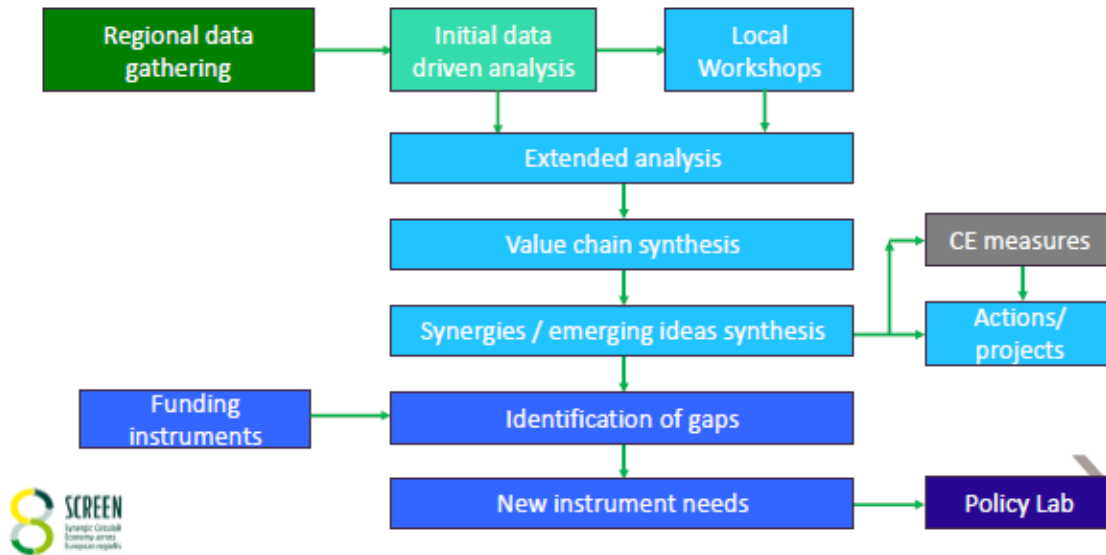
Regional data gathering

Initial data driven analysis

Local Workshops

Extended analysis

Value chain synthesis

CE measures

Synergies / emerging ideas synthesis

Actions/ projects

Funding instruments

Identification of gaps

New instrument needs

Policy Lab

SCREEN
Synergic Circular Economy across European regions